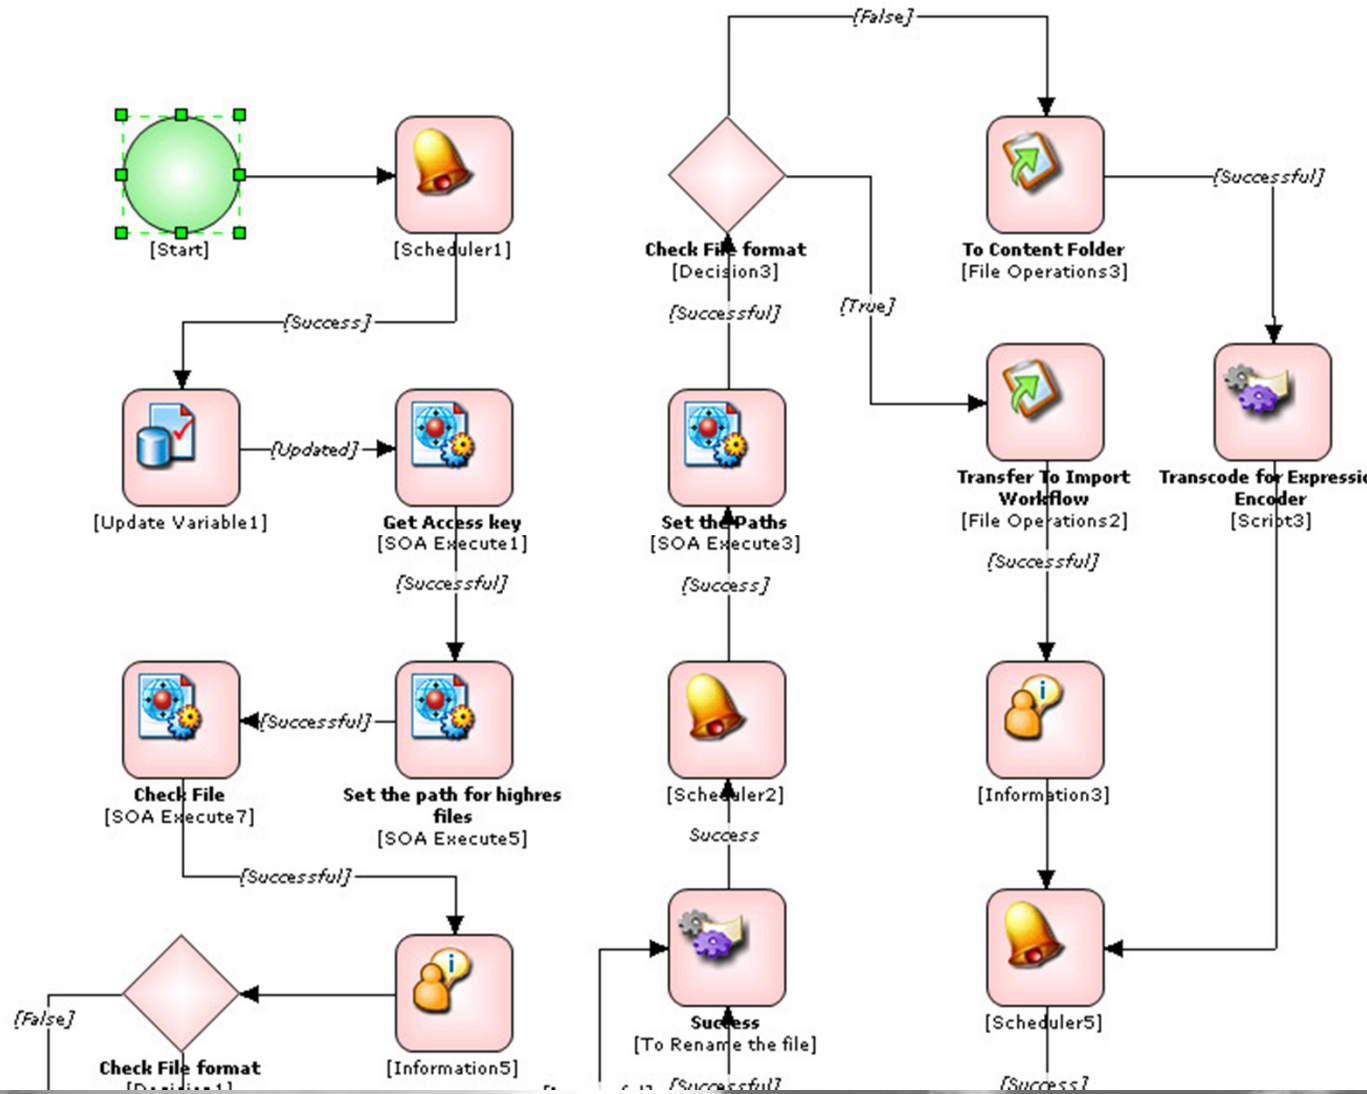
[False]

[Start]

[Scheduler1]

Check File format
[Decision3]

To Content Folder
[File Operations3]

[Successful]

[Success]

[Successful]

[True]

[Update Variable1]

[Updated]

Get Access key
[SOA Execute1]

Set the Paths
[SOA Execute3]

Transfer To Import Workflow
[File Operations2]

Transcode for Expressi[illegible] Encoder
[Script3]

[Successful]

[Success]

[Successful]

Check File
[SOA Execute7]

[Successful]

Set the path for highres files
[SOA Execute5]

[Scheduler2]

[Information3]

Success

[Successful]

Success
[To Rename the file]

[Scheduler5]

[False]

Check File format
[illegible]

[Information5]

[Successful]

[Success]